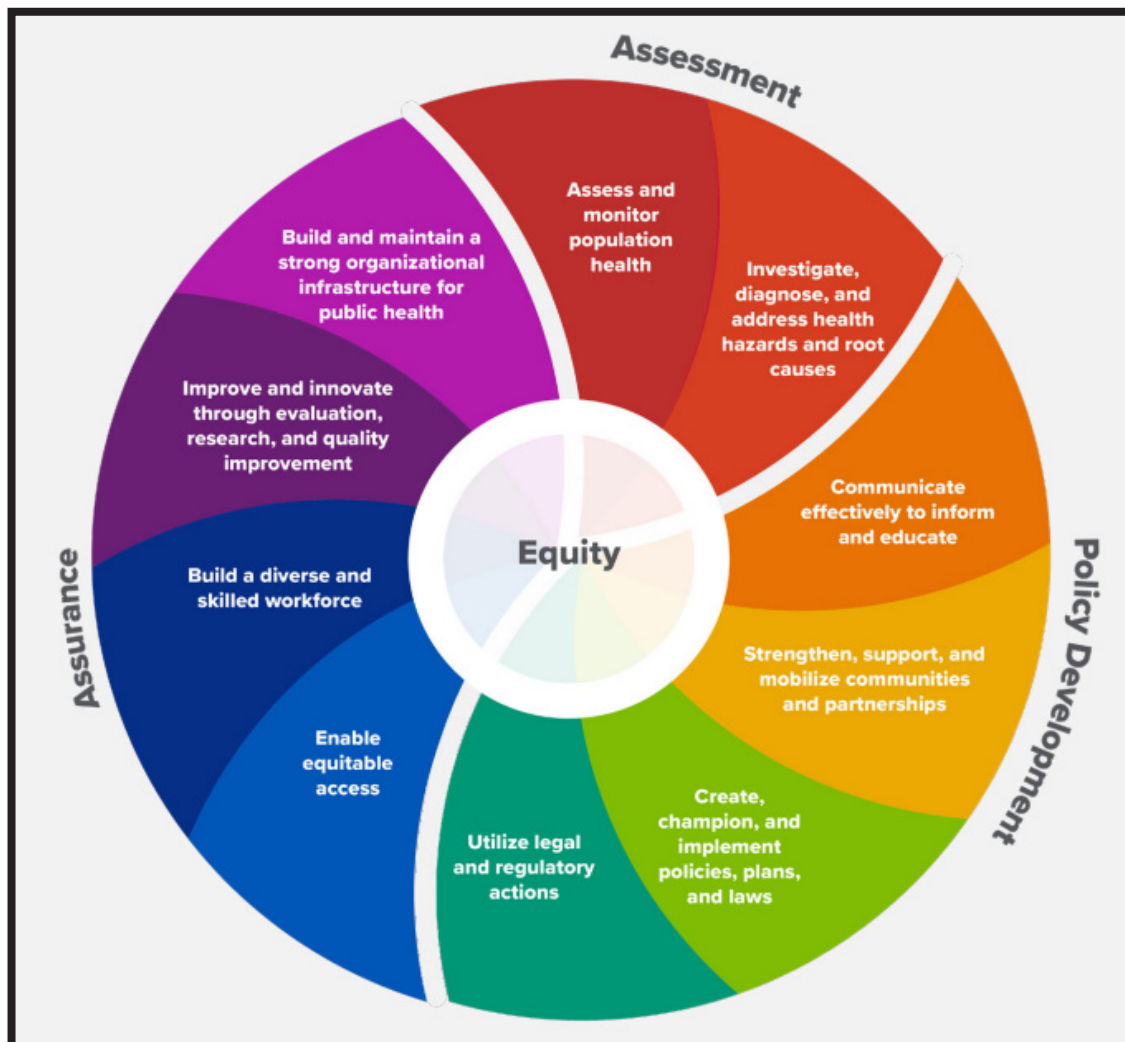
Assessment

Assess and monitor population health

Investigate, diagnose, and address health hazards and root causes

Policy Development

Communicate effectively to inform and educate

Strengthen, support, and mobilize communities and partnerships

Create, champion, and implement policies, plans, and laws

Utilize legal and regulatory actions

Assurance

Enable equitable access

Build a diverse and skilled workforce

Improve and innovate through evaluation, research, and quality improvement

Build and maintain a strong organizational infrastructure for public health

Equity